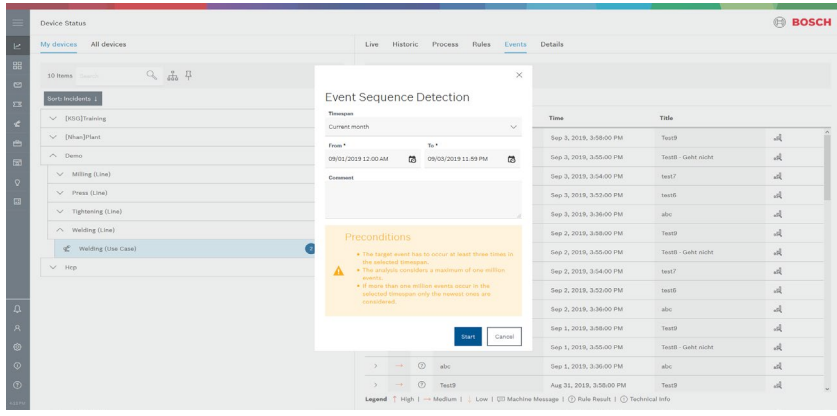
Device Status

BOSCH

My devices All devices

10 items Search

Sort: Incidents ↓

[KSG]Training

[Nhan]Plant

Demo

Milling (Line)

Press (Line)

Tightening (Line)

Welding (Line)

Welding (Use Case)

Hep

Live Historic Process Rules Events Details

Event Sequence Detection

Timespan

Current month

From *

09/01/2019 12:00 AM

To *

09/03/2019 11:59 PM

Comment

Preconditions

• The target event has to occur at least three times in the selected timespan.
• The analysis considers a maximum of one million events.
• If more than one million events occur in the selected timespan only the newest ones are considered.

Start Cancel

| Time | Title |
|---|---|
| Sep 3, 2019, 3:58:00 PM | Test9 |
| Sep 3, 2019, 3:55:00 PM | Test8 - Geht nicht |
| Sep 3, 2019, 3:54:00 PM | test7 |
| Sep 3, 2019, 3:53:00 PM | test6 |
| Sep 3, 2019, 3:36:00 PM | abc |
| Sep 2, 2019, 3:58:00 PM | Test9 |
| Sep 2, 2019, 3:55:00 PM | Test8 - Geht nicht |
| Sep 2, 2019, 3:54:00 PM | test7 |
| Sep 2, 2019, 3:53:00 PM | test6 |
| Sep 2, 2019, 3:36:00 PM | abc |
| Sep 1, 2019, 3:58:00 PM | Test9 |
| Sep 1, 2019, 3:55:00 PM | Test8 - Geht nicht |
| abc Sep 1, 2019, 3:36:00 PM | abc |
| Test9 Aug 31, 2019, 3:58:00 PM | Test9 |

Legend ↑ High | → Medium | ↓ Low | Machine Message | Rule Result | Technical Info